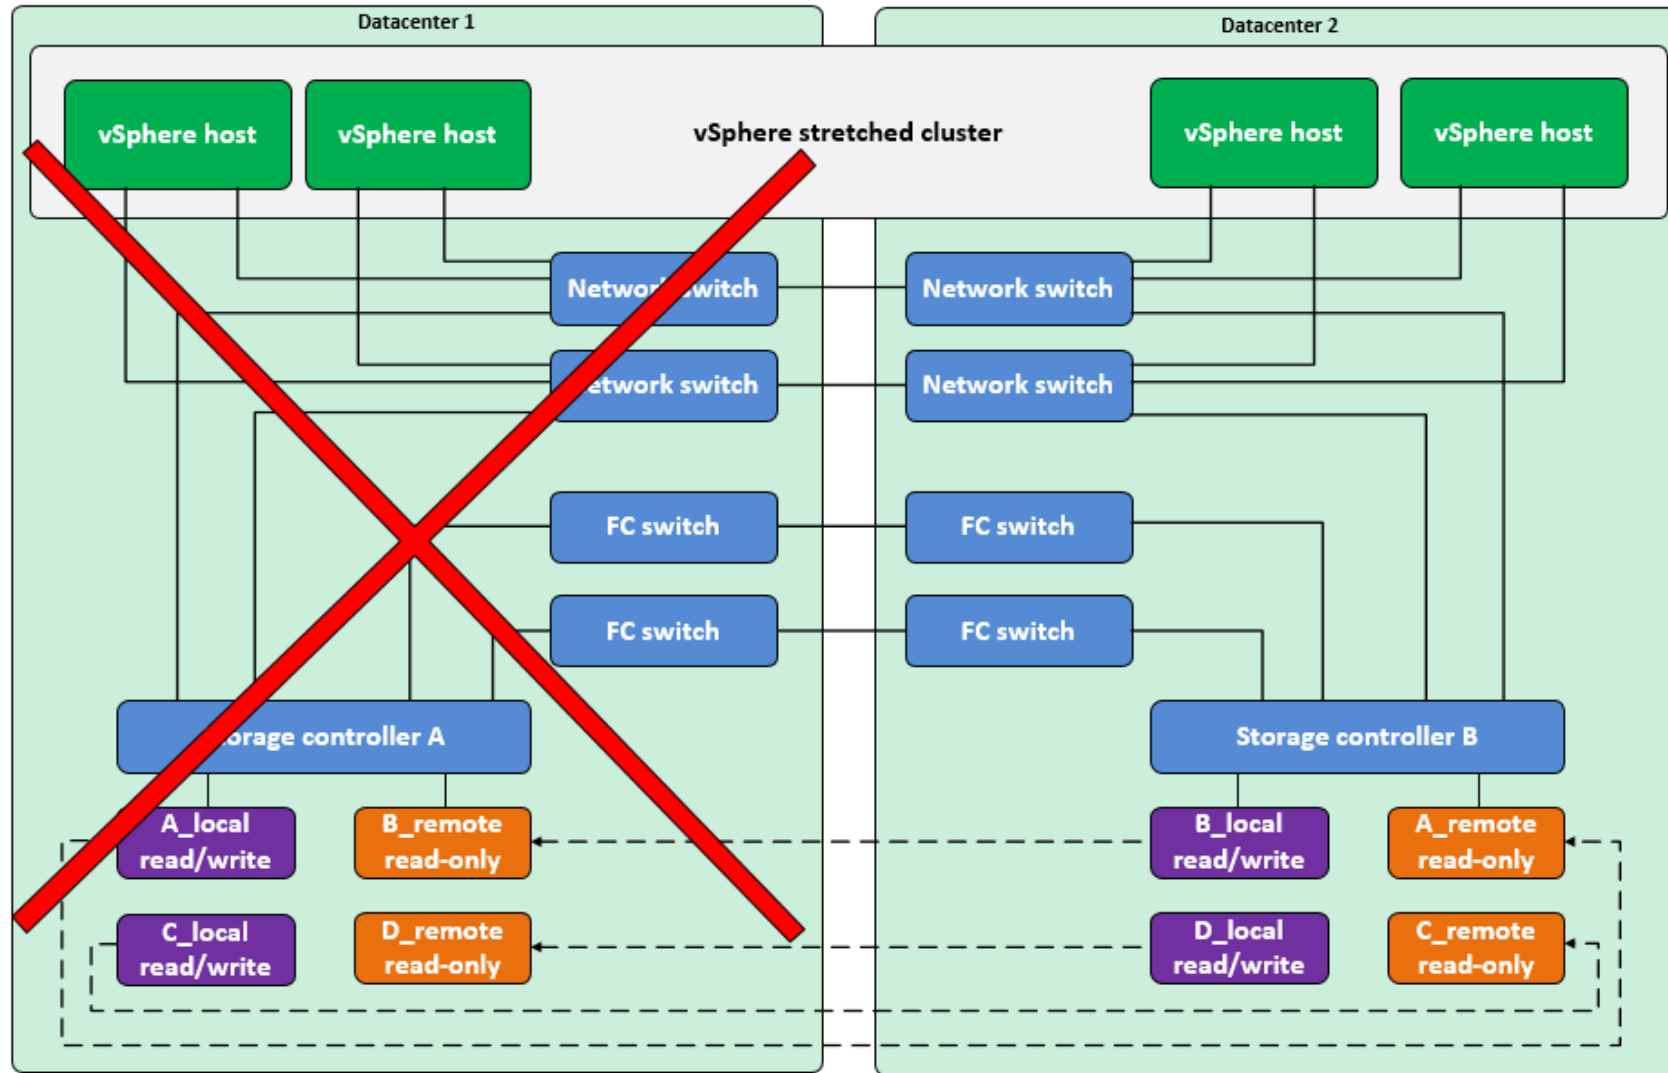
Datacenter 1

Datacenter 2

vSphere host

vSphere host

vSphere stretched cluster

vSphere host

vSphere host

Networ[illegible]witch

Network switch

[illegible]etwork switch

Network switch

FC switch

FC switch

FC switch

FC switch

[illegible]orage controller A

Storage controller B

A_local read/write

B_remote read-only

B_local read/write

A_remote read-only

C_local read/write

D_remote read-only

D_local read/write

C_remote read-only